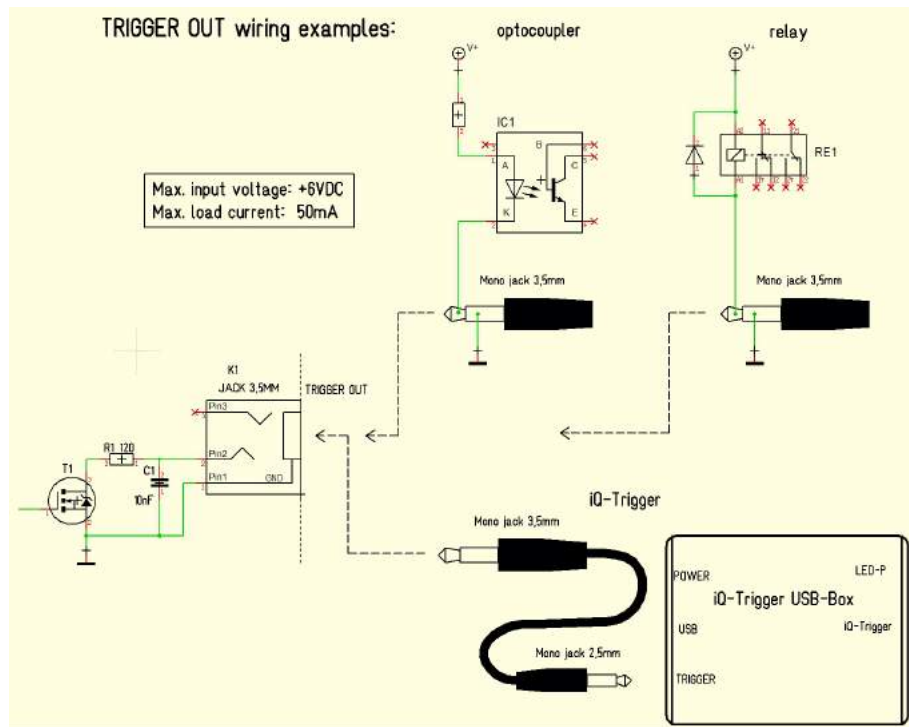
TRIGGER OUT wiring examples:

optocoupler

V+

IC1

A

B

C

K

E

relay

V+

RE1

Max. input voltage: +6VDC
Max. load current: 50mA

Mono jack 3,5mm

Mono jack 3,5mm

K1
JACK 3,5MM

TRIGGER OUT

Pin3

Pin2

Pin1

GND

R1 120

T1

C1

10nF

iQ-Trigger

Mono jack 3,5mm

Mono jack 2,5mm

POWER

LED-P

iQ-Trigger USB-Box

USB

iQ-Trigger

TRIGGER